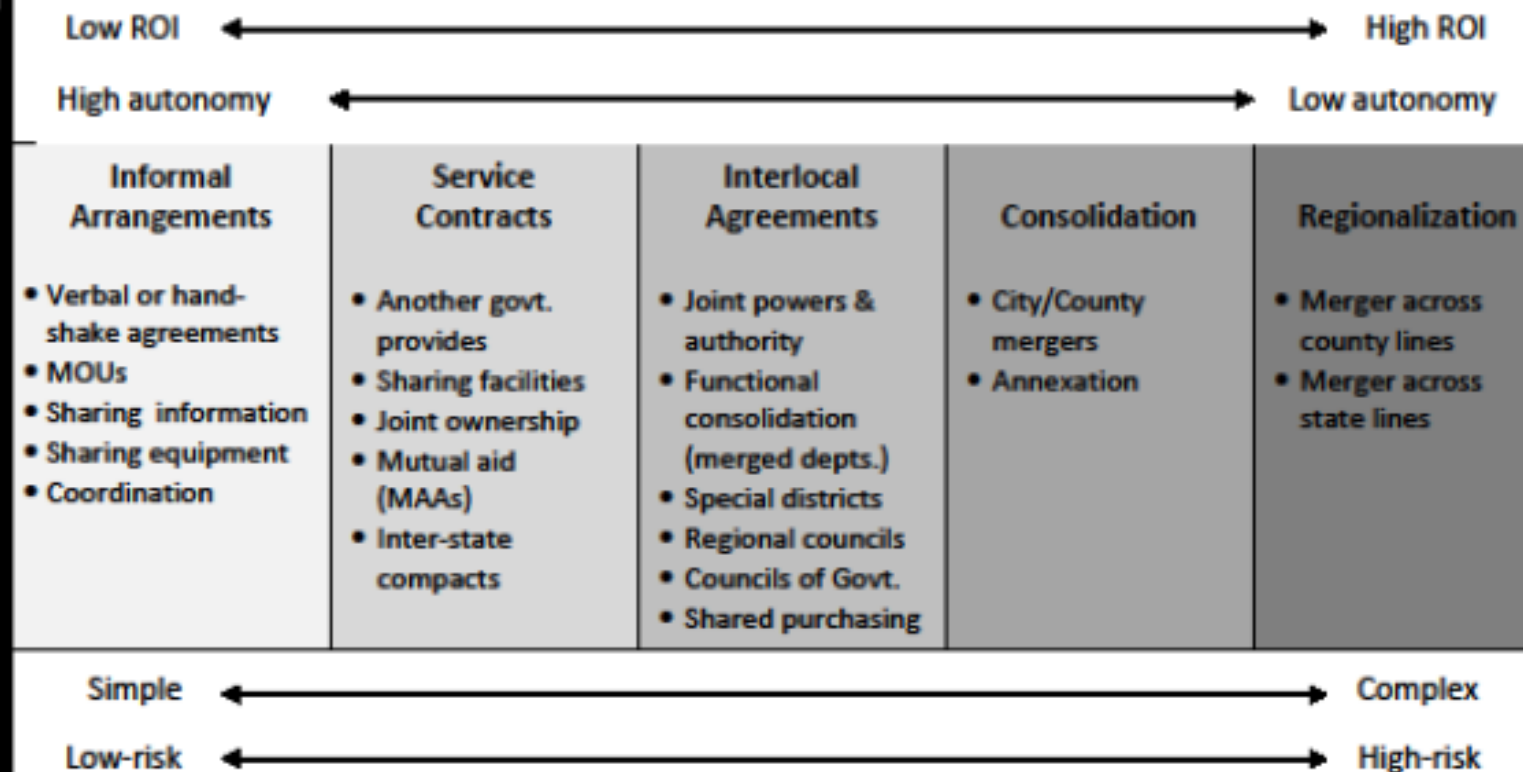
Low ROI High ROI

High autonomy Low autonomy

| Informal Arrangements | Service Contracts | Interlocal Agreements | Consolidation | Regionalization |
|---|---|---|---|---|
| • Verbal or handshake agreements<br>• MOUs<br>• Sharing information<br>• Sharing equipment<br>• Coordination | • Another govt. provides<br>• Sharing facilities<br>• Joint ownership<br>• Mutual aid (MAAs)<br>• Inter-state compacts | • Joint powers & authority<br>• Functional consolidation (merged depts.)<br>• Special districts<br>• Regional councils<br>• Councils of Govt.<br>• Shared purchasing | • City/County mergers<br>• Annexation | • Merger across county lines<br>• Merger across state lines |

Simple Complex

Low-risk High-risk